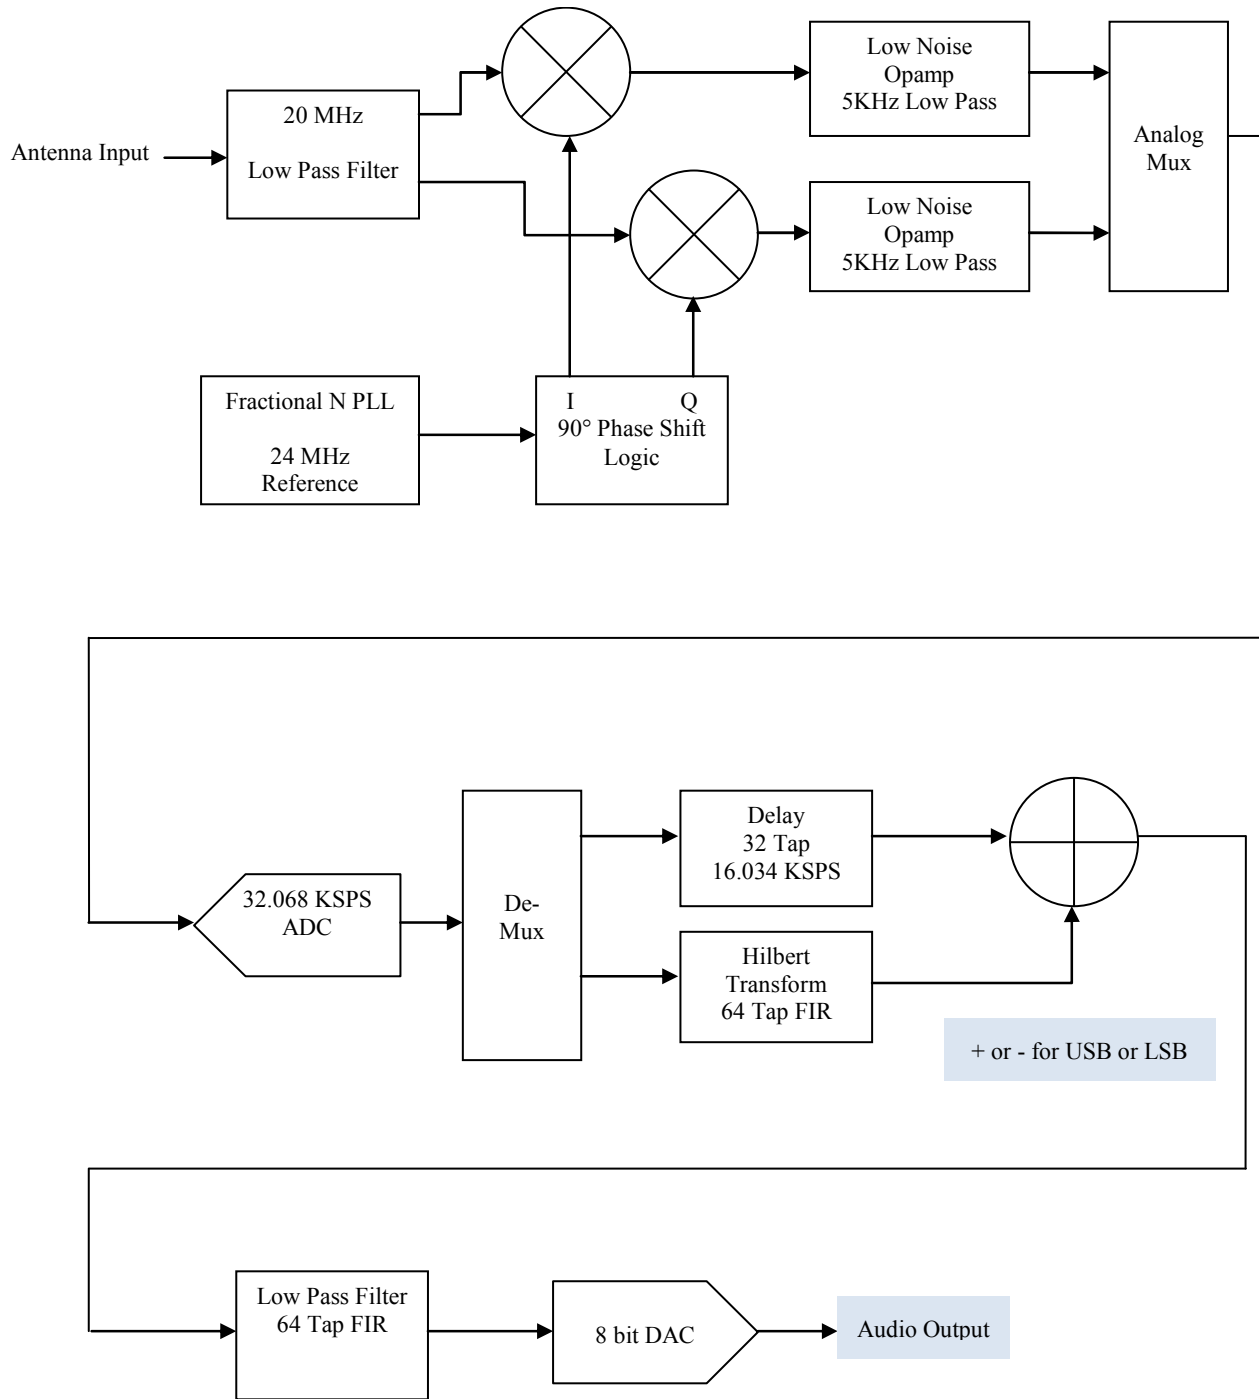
Antenna Input

20 MHz

Low Pass Filter

Low Noise
Opamp
5KHz Low Pass

Low Noise
Opamp
5KHz Low Pass

Analog
Mux

Fractional N PLL

24 MHz
Reference

I Q
90° Phase Shift
Logic

32.068 KSPS
ADC

De-
Mux

Delay
32 Tap
16.034 KSPS

Hilbert
Transform
64 Tap FIR

+ or - for USB or LSB

Low Pass Filter
64 Tap FIR

8 bit DAC

Audio Output